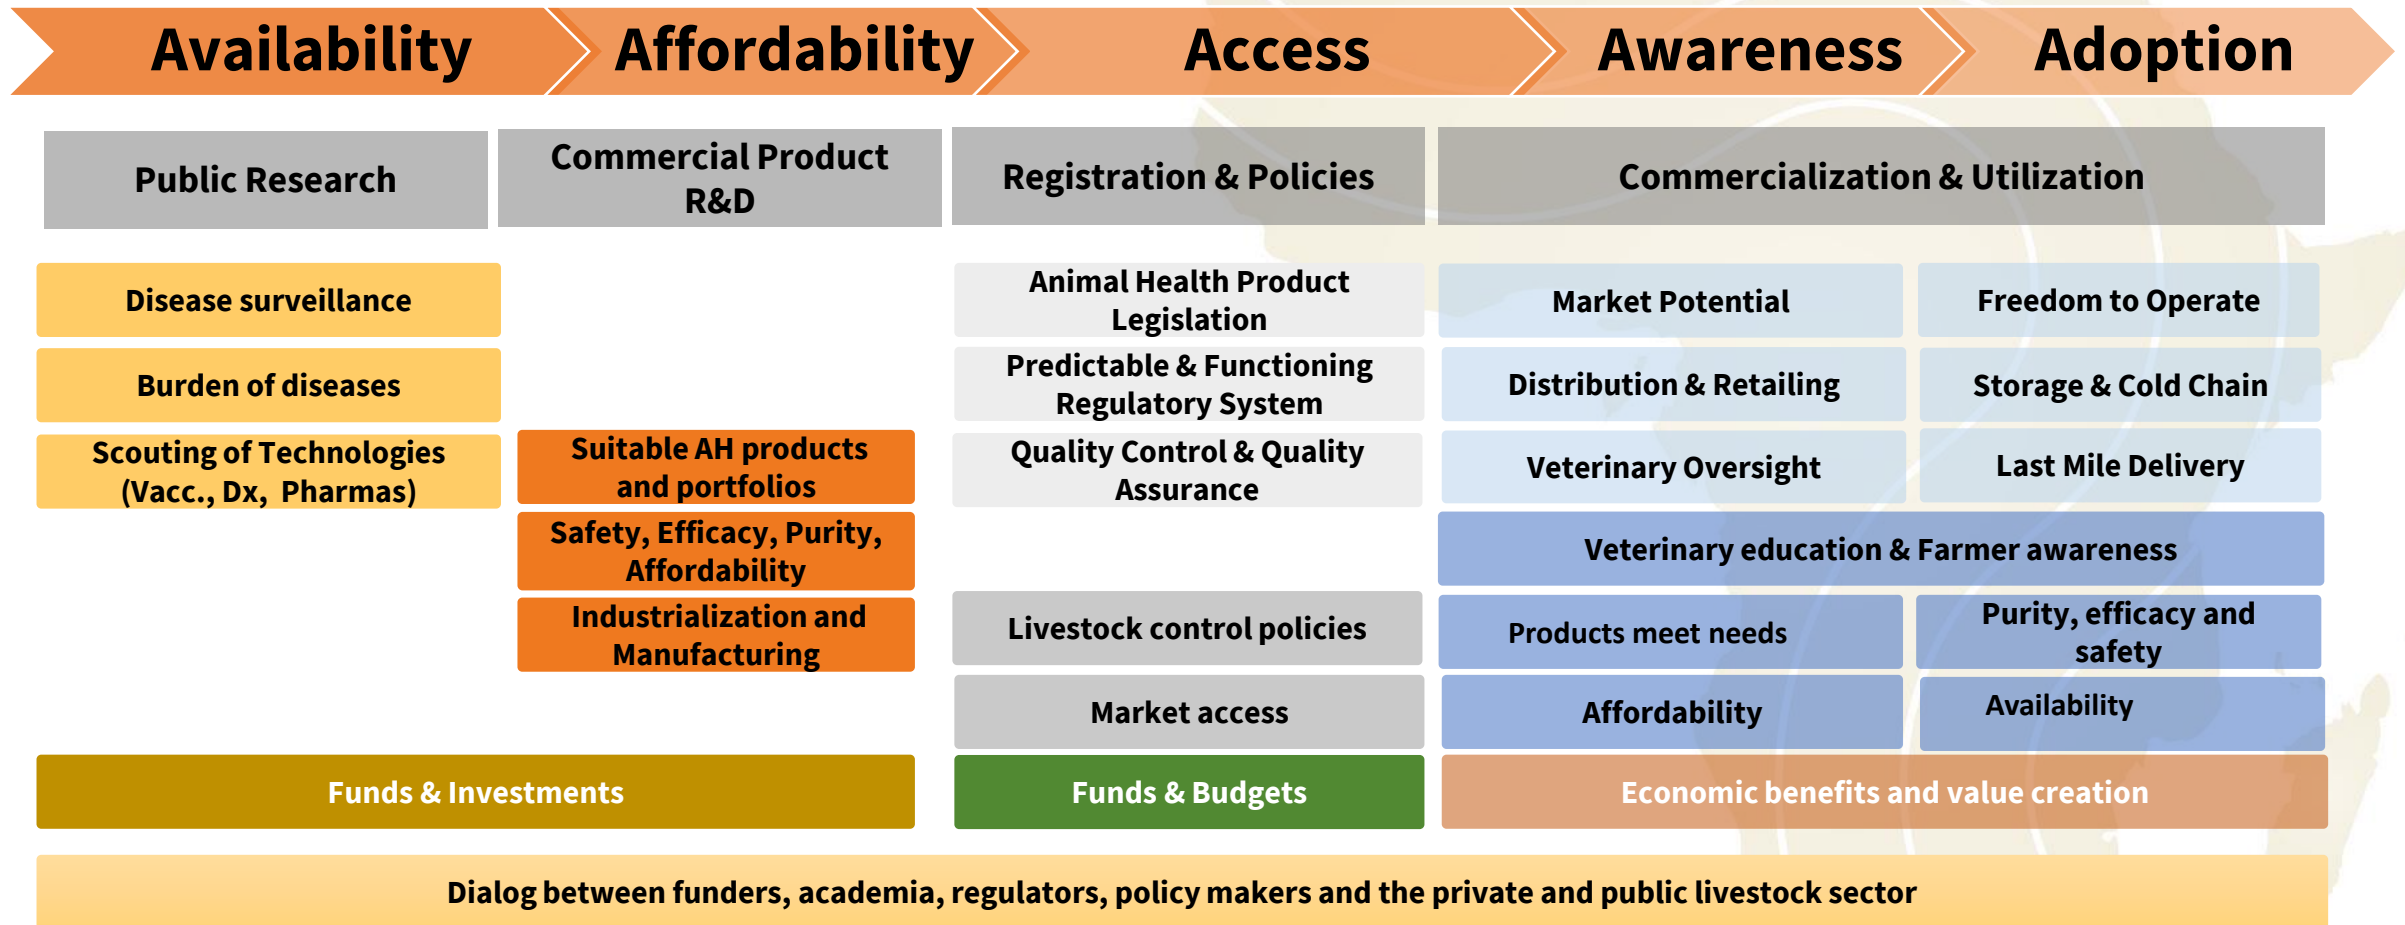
Availability Affordability Access Awareness Adoption

Public Research

Commercial Product R&D

Registration & Policies

Commercialization & Utilization

Disease surveillance

Burden of diseases

Scouting of Technologies (Vacc., Dx, Pharmas)

Suitable AH products and portfolios

Safety, Efficacy, Purity, Affordability

Industrialization and Manufacturing

Animal Health Product Legislation

Predictable & Functioning Regulatory System

Quality Control & Quality Assurance

Livestock control policies

Market access

Market Potential

Freedom to Operate

Distribution & Retailing

Storage & Cold Chain

Veterinary Oversight

Last Mile Delivery

Veterinary education & Farmer awareness

Products meet needs

Purity, efficacy and safety

Affordability

Availability

Funds & Investments

Funds & Budgets

Economic benefits and value creation

Dialog between funders, academia, regulators, policy makers and the private and public livestock sector